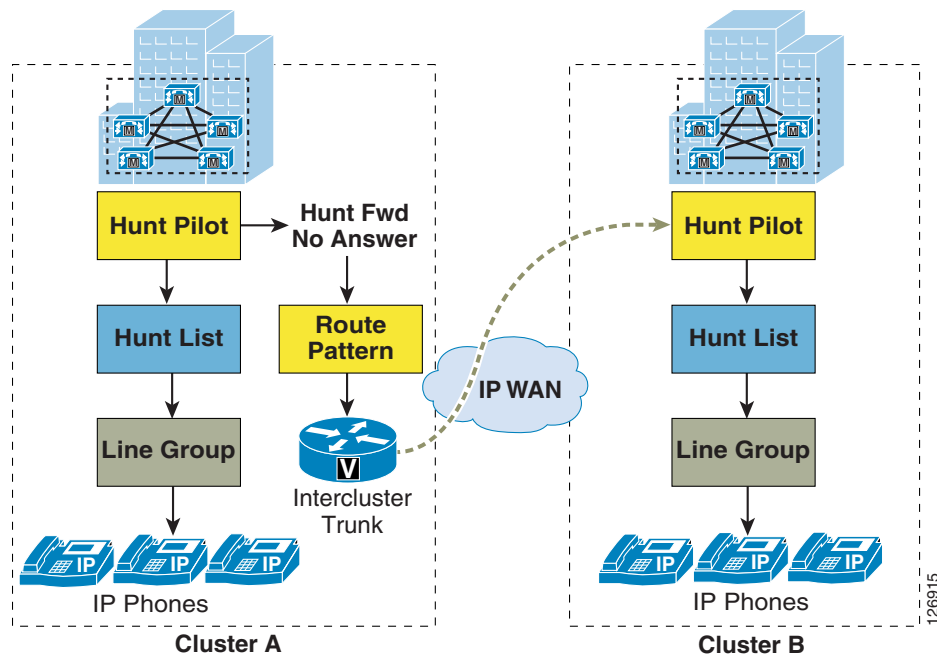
M M M M

Hunt Pilot

Hunt Fwd No Answer

Hunt List

Route Pattern

Line Group

V

Intercluster Trunk

IP IP IP

IP Phones

Cluster A

IP WAN

M M M M

Hunt Pilot

Hunt List

Line Group

IP IP IP

IP Phones

Cluster B

126915